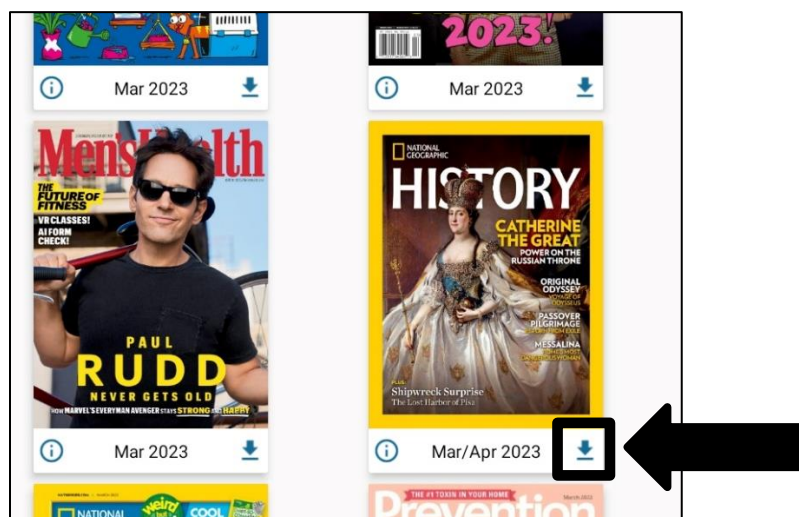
2023!

Mar 2023

Mar 2023

Men's Health

THE FUTURE OF FITNESS

VR CLASSES!

AI FORM CHECK!

PAUL RUDD

NEVER GETS OLD

HOW MARVEL'S EVERYMAN AVENGER STAYS STRONG AND HAPPY

NATIONAL GEOGRAPHIC

HISTORY

CATHERINE THE GREAT

POWER ON THE RUSSIAN THRONE

ORIGINAL ODYSSEY

PASSOVER PILGRIMAGE

MESSALINA

Shipwreck Surprise

The Lost Harbor of Pisa

Mar 2023

Mar/Apr 2023

NATIONAL

weird

COOL

THE #1 TOXIN IN YOUR HOME

Prevention